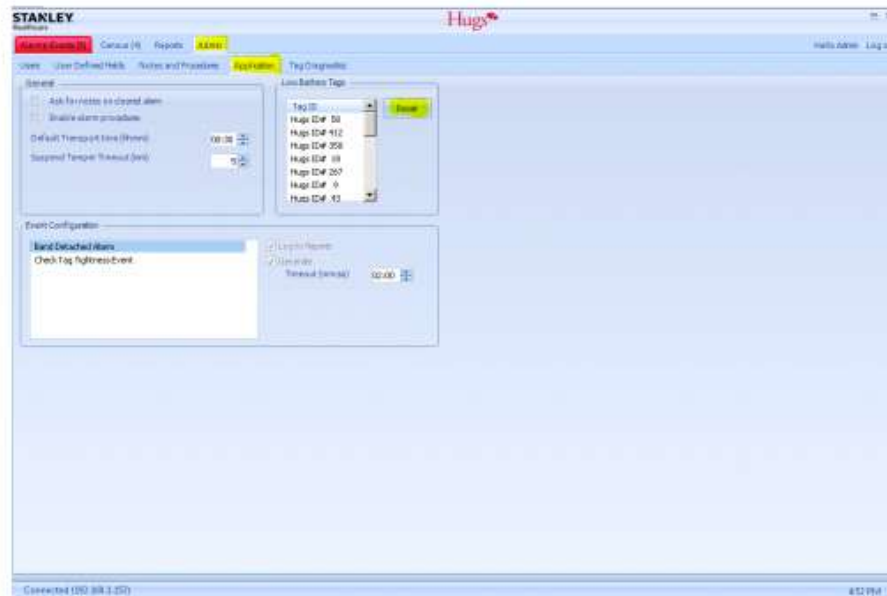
STANKLEY
Healthcare

Hugs

Alarms/Events (5) Census (4) Reports Admin

Hello Admin Log

Users User Defined Fields Notes and Procedures Application Tag Diagnostics

General

Ask for notes on cleared alarm

Enable alarm procedures

Default Transport time (hh:mm) 00:30

Suspend Tamper Timeout (sec) 5

Low Battery Tags

Tag ID

Hugs ID# 58

Hugs ID# 412

Hugs ID# 356

Hugs ID# 69

Hugs ID# 267

Hugs ID# 9

Hugs ID# 43

Reset

Event Configuration

Band Detached Alarm

Check Tag Tightness Event

Log to Reports

Generate

Timeout (mm:ss) 02:00

Connected (192.168.1.257)

4:52 PM